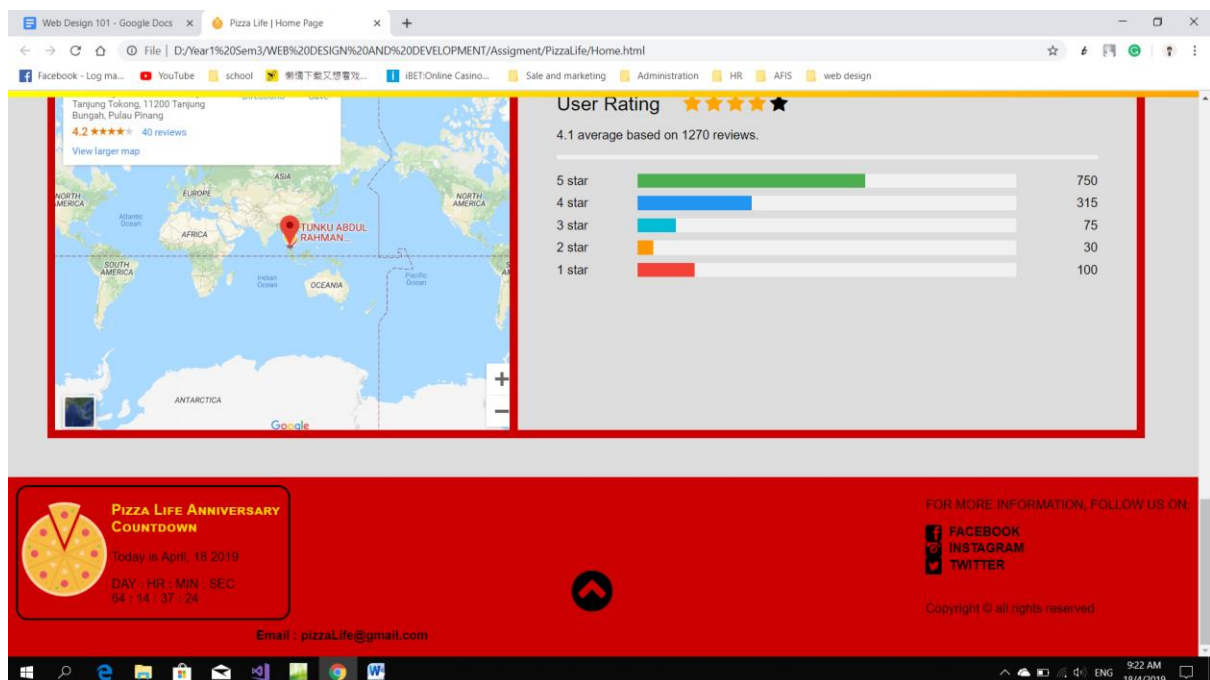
Web Design 101 - Google Docs ×
Pizza Life | Home Page ×
+

File | D:/Year1%20Sem3/WEB%20DESIGN%20AND%20DEVELOPMENT/Assigment/PizzaLife/Home.html

Facebook - Log ma... YouTube school 懒猫下载又想看戏... iBET:Online Casino... Sale and marketing Administration HR AFIS web design

Tanjung Tokong, 11200 Tanjung Bungah, Pulau Pinang
4.2 ★★★★★ 40 reviews
View larger map

ASIA
EUROPE
NORTH AMERICA
NORTH AMERICA
Atlantic Ocean
AFRICA
TUNKU ABDUL RAHMAN...
SOUTH AMERICA
Indian Ocean
OCEANIA
Pacific Ocean
ANTARCTICA
Google

User Rating ★★★★★

4.1 average based on 1270 reviews.

| 5 star | 750 |
|---|---|
| 4 star | 315 |
| 3 star | 75 |
| 2 star | 30 |
| 1 star | 100 |

Pizza Life Anniversary Countdown

Today is April, 18 2019

DAY : HR : MIN : SEC
64 : 14 : 37 : 24

Email : pizzaLife@gmail.com

FOR MORE INFORMATION, FOLLOW US ON:
FACEBOOK
INSTAGRAM
TWITTER

Copyright © all rights reserved

ENG 9:22 AM 18/4/2019